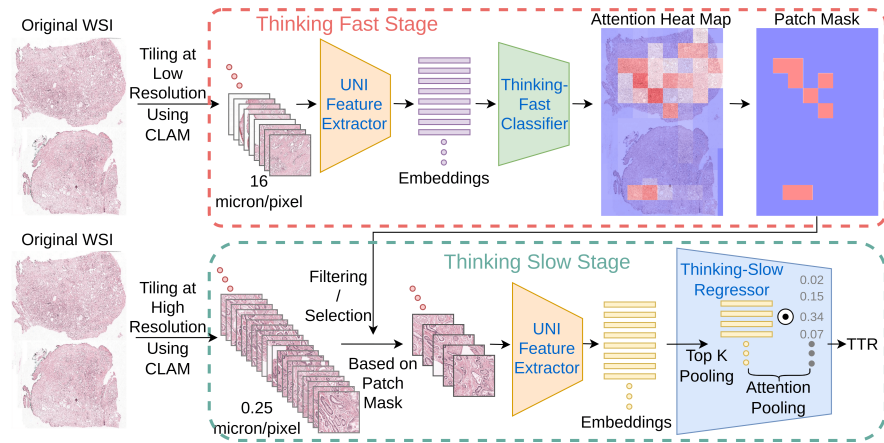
Original WSI

Tiling at Low Resolution Using CLAM

Thinking Fast Stage

16 micron/pixel

UNI Feature Extractor

Embeddings

Thinking-Fast Classifier

Attention Heat Map

Patch Mask

Original WSI

Tiling at High Resolution Using CLAM

0.25 micron/pixel

Filtering / Selection

Based on Patch Mask

Thinking Slow Stage

UNI Feature Extractor

Embeddings

Thinking-Slow Regressor

0.02
0.15
0.34
0.07

Top K Pooling

Attention Pooling

TTR